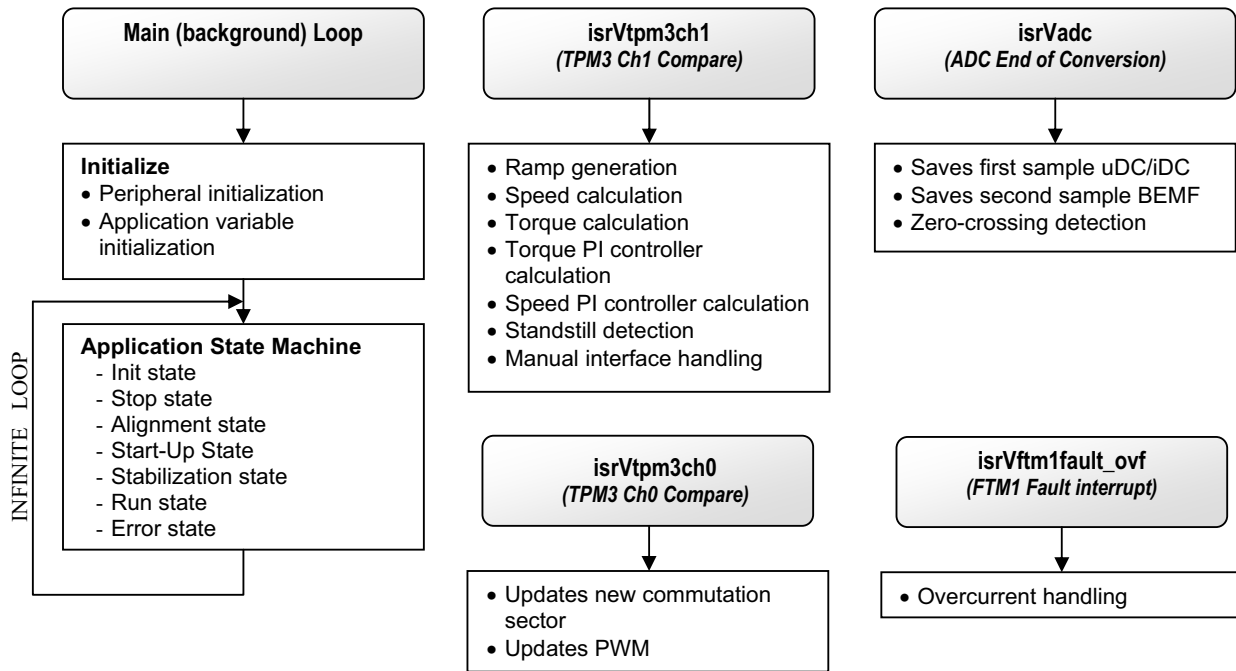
Main (background) Loop

Initialize
• Peripheral initialization
• Application variable initialization

INFINITE LOOP

Application State Machine
- Init state
- Stop state
- Alignment state
- Start-Up State
- Stabilization state
- Run state
- Error state

isrVtpm3ch1
(TPM3 Ch1 Compare)

• Ramp generation
• Speed calculation
• Torque calculation
• Torque PI controller calculation
• Speed PI controller calculation
• Standstill detection
• Manual interface handling

isrVadc
(ADC End of Conversion)

• Saves first sample uDC/iDC
• Saves second sample BEMF
• Zero-crossing detection

isrVtpm3ch0
(TPM3 Ch0 Compare)

• Updates new commutation sector
• Updates PWM

isrVftm1fault_ovf
(FTM1 Fault interrupt)

• Overcurrent handling